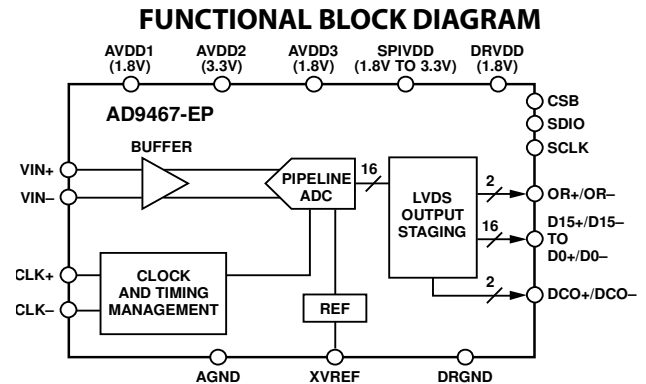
FUNCTIONAL BLOCK DIAGRAM

AVDD1 (1.8V)
AVDD2 (3.3V)
AVDD3 (1.8V)
SPIVDD (1.8V TO 3.3V)
DRVDD (1.8V)

AD9467-EP

CSB
SDIO
SCLK

BUFFER

VIN+
VIN–

PIPELINE ADC

16

LVDS OUTPUT STAGING

2
OR+/OR–

16
D15+/D15– TO D0+/D0–

2
DCO+/DCO–

CLK+
CLK–

CLOCK AND TIMING MANAGEMENT

REF

AGND
XVREF
DRGND